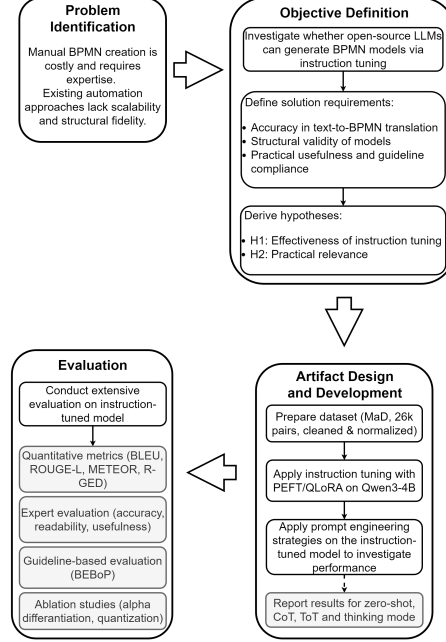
Problem Identification

Manual BPMN creation is costly and requires expertise.
Existing automation approaches lack scalability and structural fidelity.

Objective Definition

Investigate whether open-source LLMs can generate BPMN models via instruction tuning

Define solution requirements:

- Accuracy in text-to-BPMN translation
- Structural validity of models
- Practical usefulness and guideline compliance

Derive hypotheses:

- H1: Effectiveness of instruction tuning
- H2: Practical relevance

Evaluation

Conduct extensive evaluation on instruction-tuned model

Quantitative metrics (BLEU, ROUGE-L, METEOR, R-GED)

Expert evaluation (accuracy, readability, usefulness)

Guideline-based evaluation (BEBoP)

Ablation studies (alpha differantiation, quantization)

Artifact Design and Development

Prepare dataset (MaD, 26k pairs, cleaned & normalized)

Apply instruction tuning with PEFT/QLoRA on Qwen3-4B

Apply prompt engineering strategies on the instruction-tuned model to investigate performance

Report results for zero-shot, CoT, ToT and thinking mode